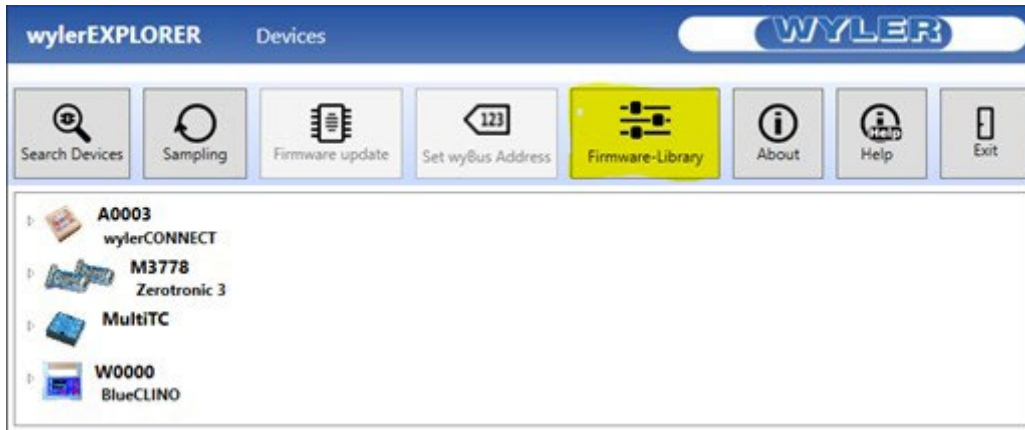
wylerEXPLORER Devices

WYLER

Search Devices

Sampling

Firmware update

123

Set wyBus Address

Firmware-Library

About

Help

Help

Exit

A0003
wylerCONNECT

M3778
Zerotronic 3

MultiTC

W0000
BlueCLINO